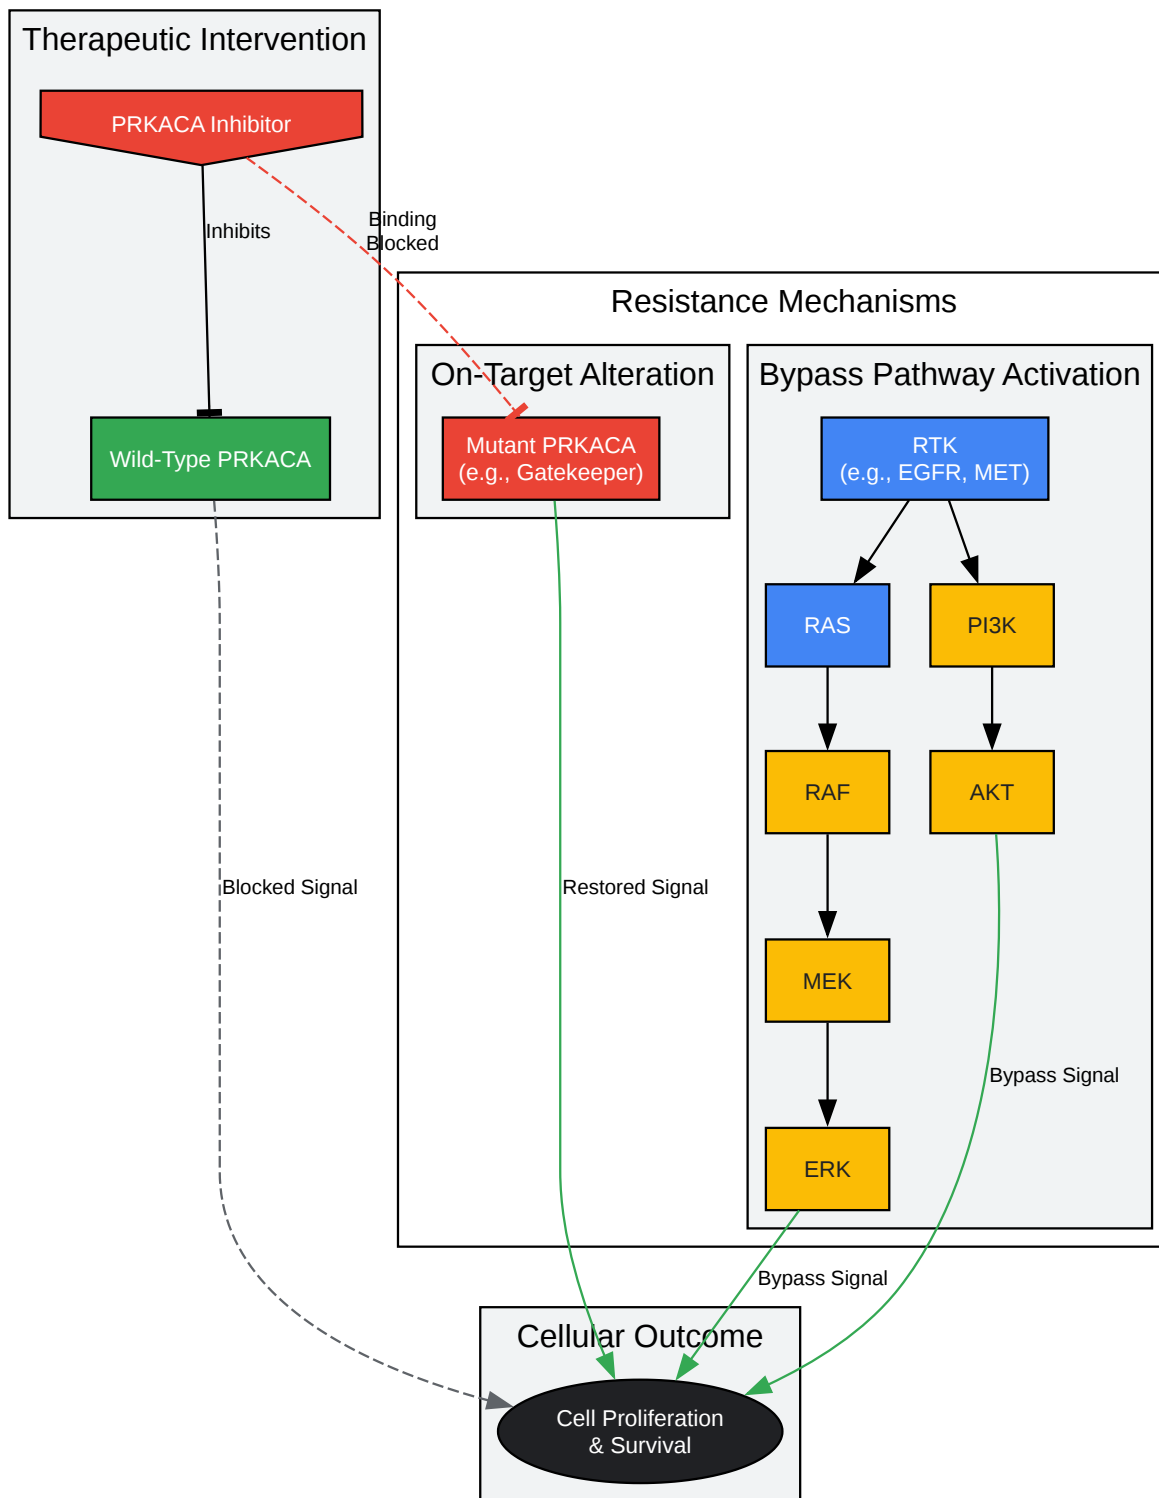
Therapeutic Intervention

PRKACA Inhibitor

Inhibits

Binding Blocked

Wild-Type PRKACA

Resistance Mechanisms

On-Target Alteration

Mutant PRKACA (e.g., Gatekeeper)

Bypass Pathway Activation

RTK (e.g., EGFR, MET)

RAS

PI3K

RAF

AKT

MEK

ERK

Blocked Signal

Restored Signal

Bypass Signal

Bypass Signal

Cellular Outcome

Cell Proliferation & Survival